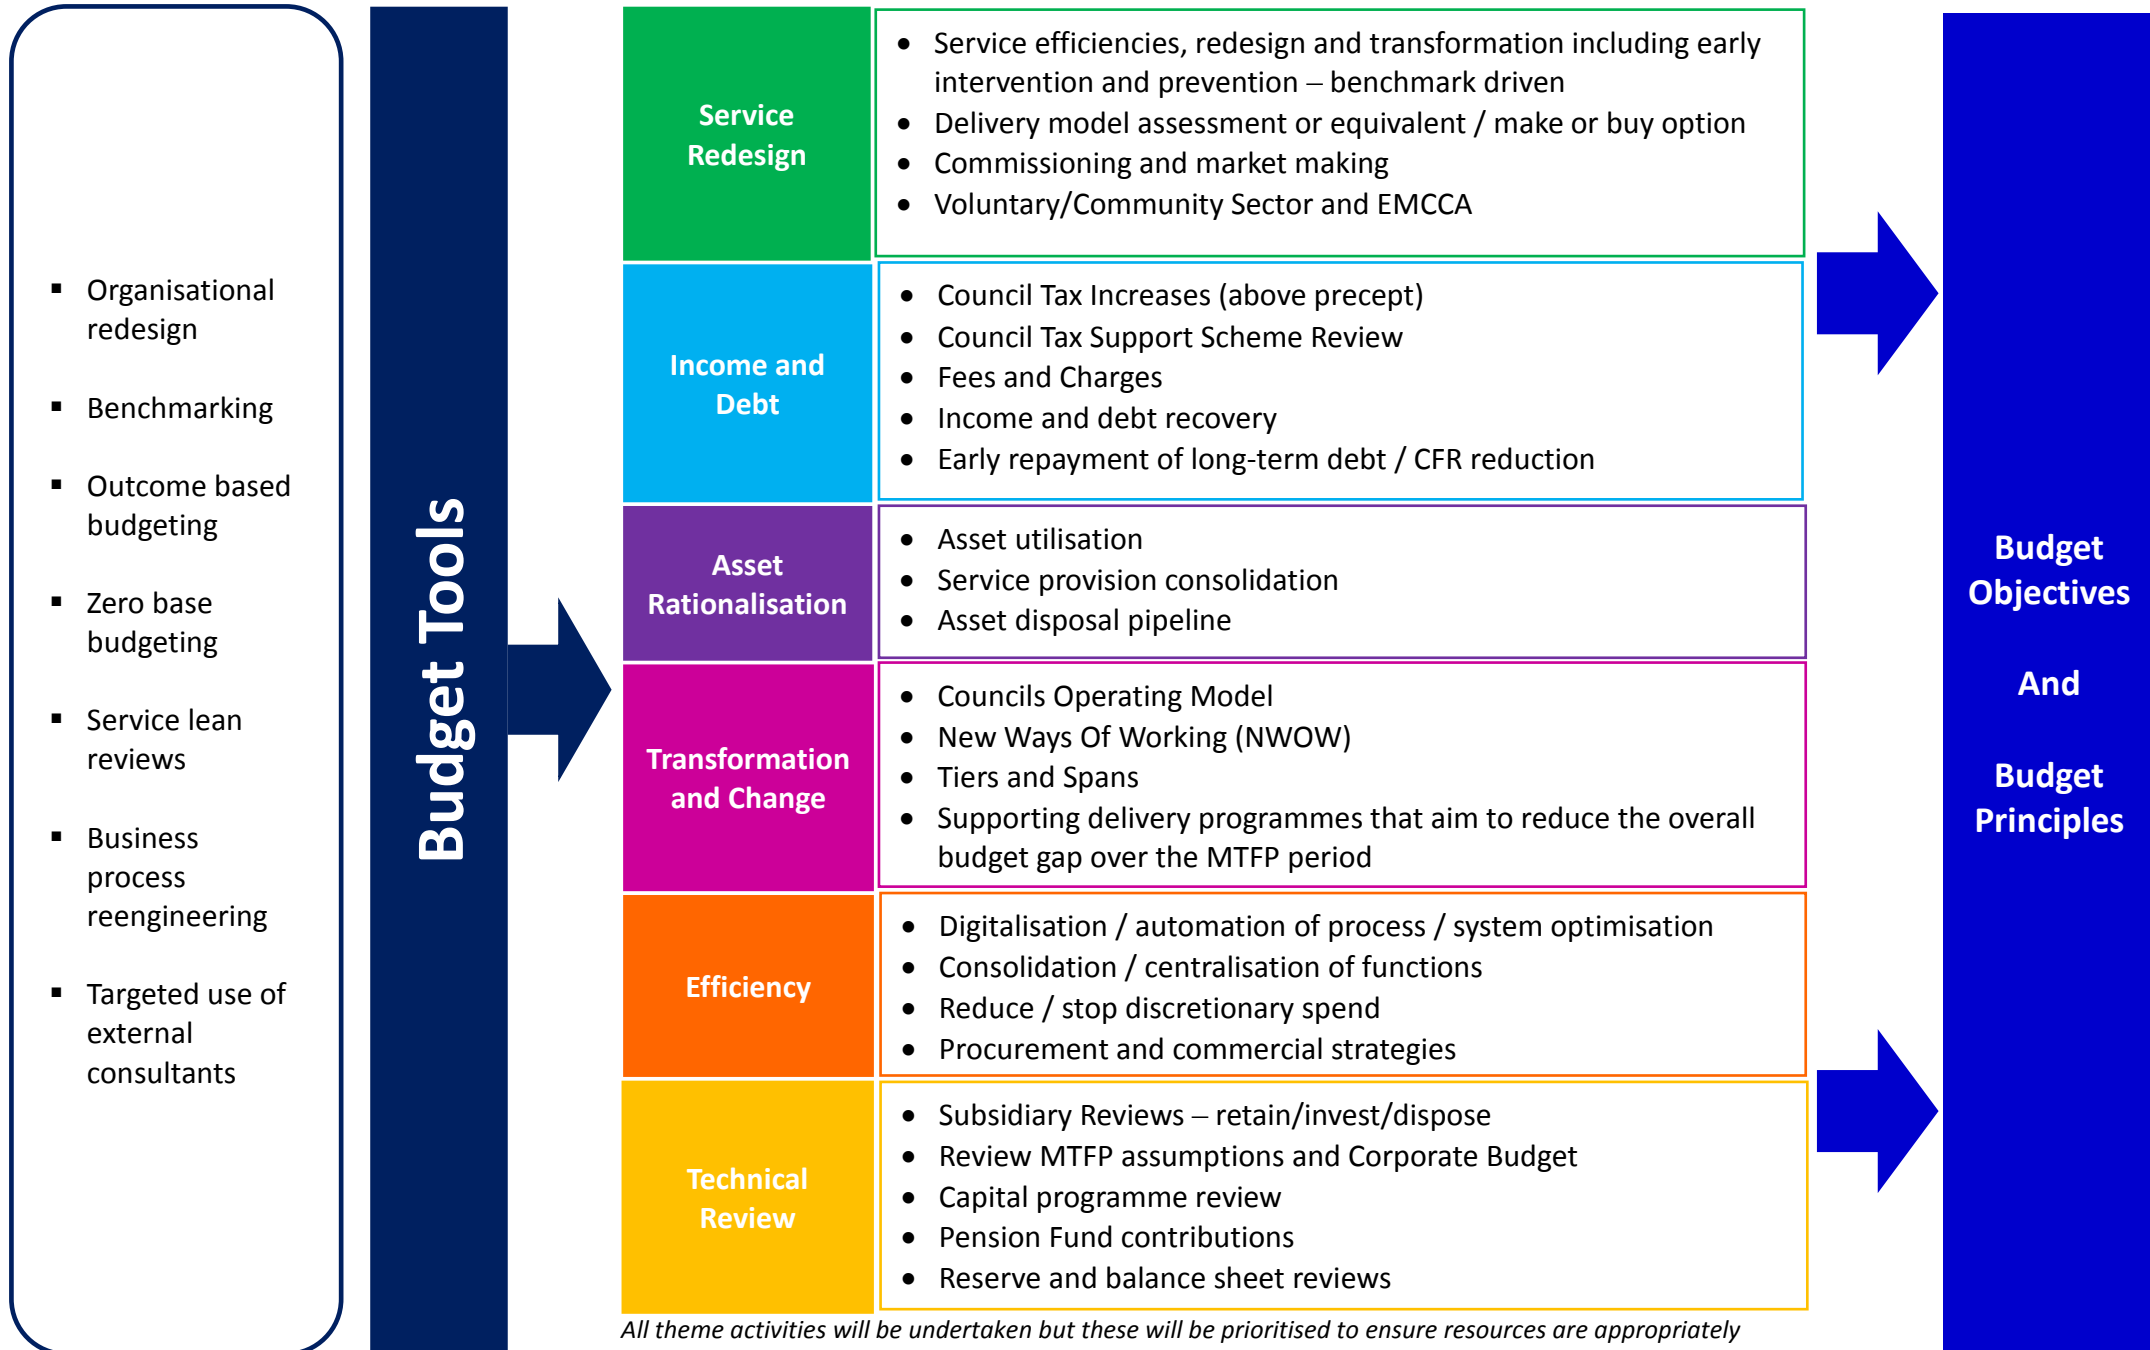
- Organisational redesign
- Benchmarking
- Outcome based budgeting
- Zero base budgeting
- Service lean reviews
- Business process reengineering
- Targeted use of external consultants

Budget Tools

| | |
|---|---|
| Service Redesign | • Service efficiencies, redesign and transformation including early intervention and prevention – benchmark driven<br>• Delivery model assessment or equivalent / make or buy option<br>• Commissioning and market making<br>• Voluntary/Community Sector and EMCCA |
| Income and Debt | • Council Tax Increases (above precept)<br>• Council Tax Support Scheme Review<br>• Fees and Charges<br>• Income and debt recovery<br>• Early repayment of long-term debt / CFR reduction |
| Asset Rationalisation | • Asset utilisation<br>• Service provision consolidation<br>• Asset disposal pipeline |
| Transformation and Change | • Councils Operating Model<br>• New Ways Of Working (NWOW)<br>• Tiers and Spans<br>• Supporting delivery programmes that aim to reduce the overall budget gap over the MTFP period |
| Efficiency | • Digitalisation / automation of process / system optimisation<br>• Consolidation / centralisation of functions<br>• Reduce / stop discretionary spend<br>• Procurement and commercial strategies |
| Technical Review | • Subsidiary Reviews – retain/invest/dispose<br>• Review MTFP assumptions and Corporate Budget<br>• Capital programme review<br>• Pension Fund contributions<br>• Reserve and balance sheet reviews |

All theme activities will be undertaken but these will be prioritised to ensure resources are appropriately

Budget Objectives

And

Budget Principles